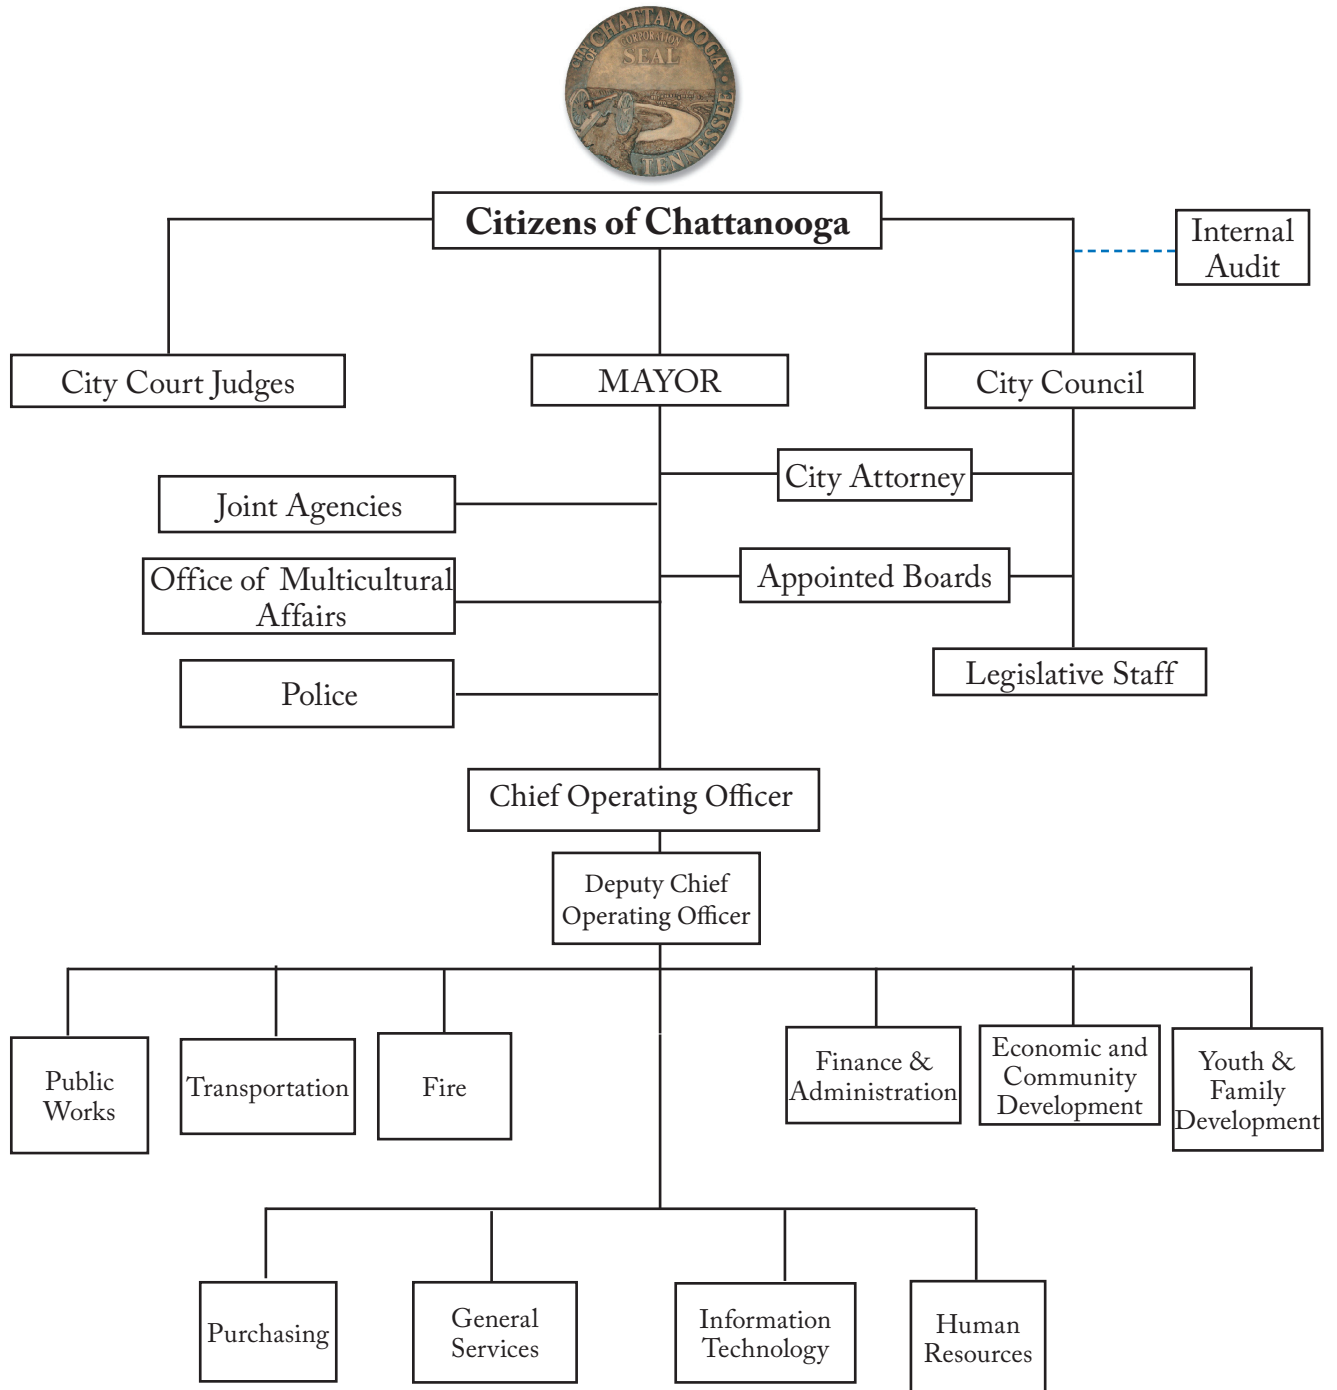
CITY OF CHATTANOOGA CORPORATION SEAL TENNESSEE

Citizens of Chattanooga

Internal Audit

City Court Judges

MAYOR

City Council

City Attorney

Joint Agencies

Office of Multicultural Affairs

Appointed Boards

Police

Legislative Staff

Chief Operating Officer

Deputy Chief Operating Officer

Public Works

Transportation

Fire

Finance & Administration

Economic and Community Development

Youth & Family Development

Purchasing

General Services

Information Technology

Human Resources